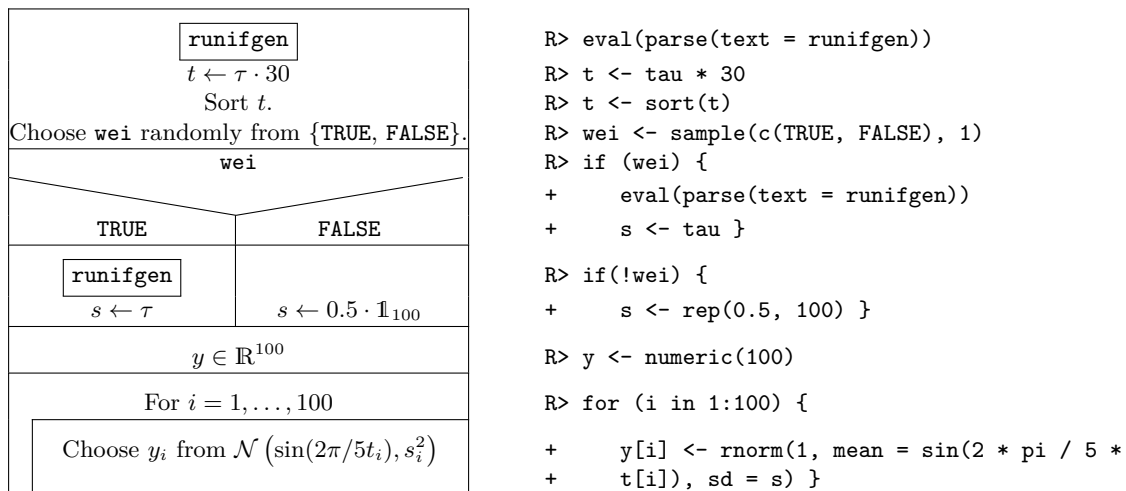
runifgen

$t \leftarrow \tau \cdot 30$

Sort $t$.

Choose wei randomly from {TRUE, FALSE}.

wei

| TRUE | FALSE |
|---|---|
| runifgen $s \leftarrow \tau$ | $s \leftarrow 0.5 \cdot \mathbb{1}_{100}$ |

$y \in \mathbb{R}^{100}$

For $i = 1, \ldots, 100$

Choose $y_i$ from $\mathcal{N}\left(\sin(2\pi/5t_i), s_i^2\right)$

R> eval(parse(text = runifgen))
R> t <- tau * 30
R> t <- sort(t)
R> wei <- sample(c(TRUE, FALSE), 1)
R> if (wei) {
+ eval(parse(text = runifgen))
+ s <- tau }
R> if(!wei) {
+ s <- rep(0.5, 100) }
R> y <- numeric(100)
R> for (i in 1:100) {
+ y[i] <- rnorm(1, mean = sin(2 * pi / 5 *
+ t[i]), sd = s) }